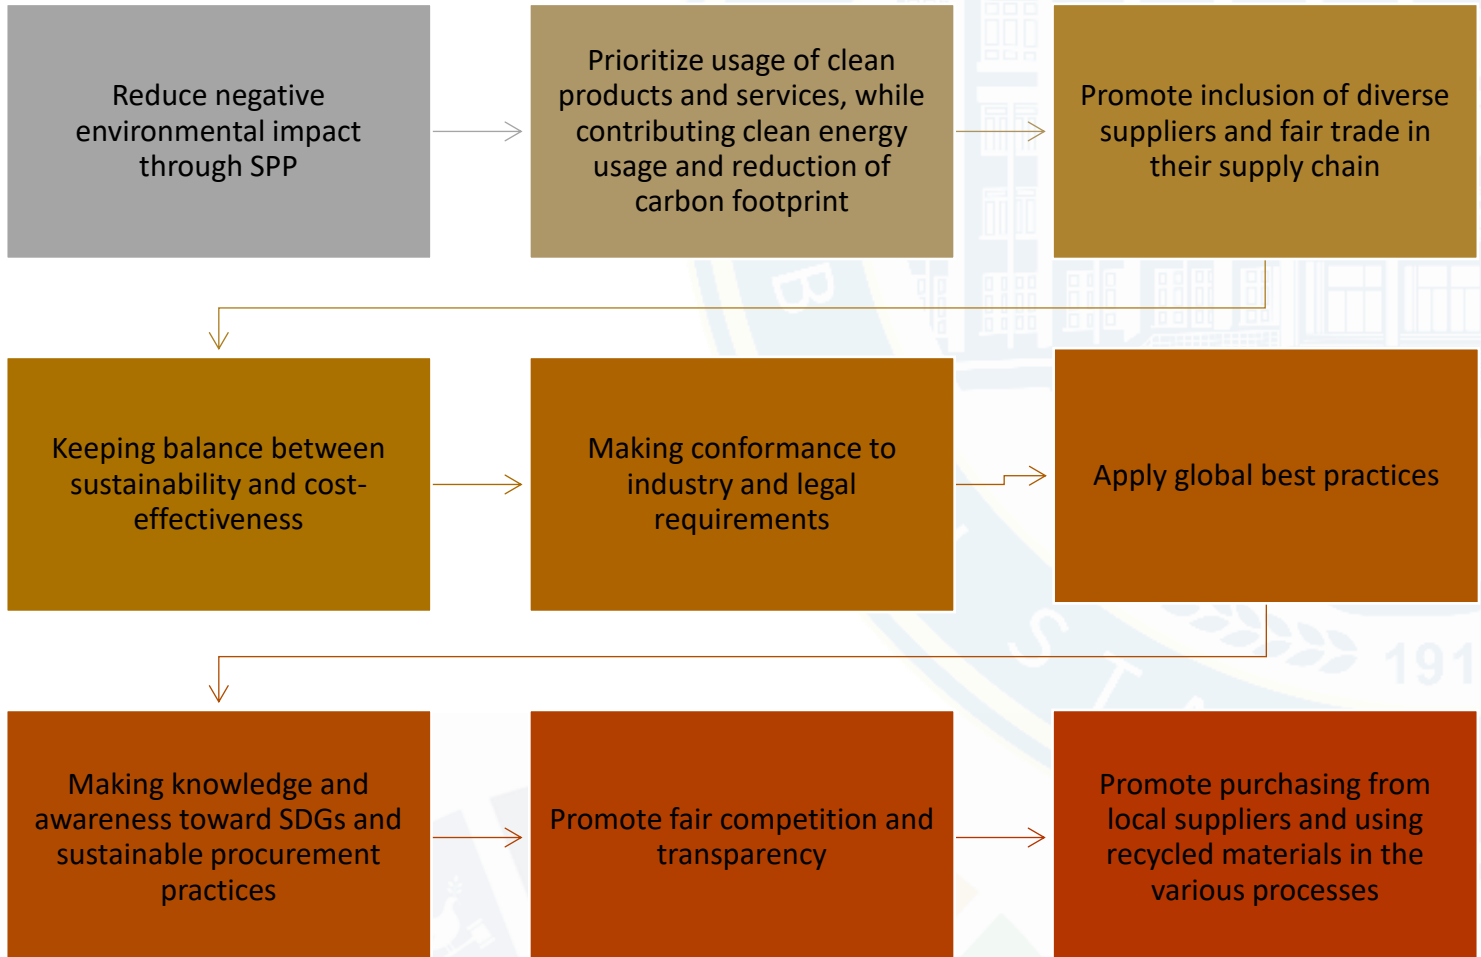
Reduce negative environmental impact through SPP

Prioritize usage of clean products and services, while contributing clean energy usage and reduction of carbon footprint

Promote inclusion of diverse suppliers and fair trade in their supply chain

Keeping balance between sustainability and cost-effectiveness

Making conformance to industry and legal requirements

Apply global best practices

Making knowledge and awareness toward SDGs and sustainable procurement practices

Promote fair competition and transparency

Promote purchasing from local suppliers and using recycled materials in the various processes